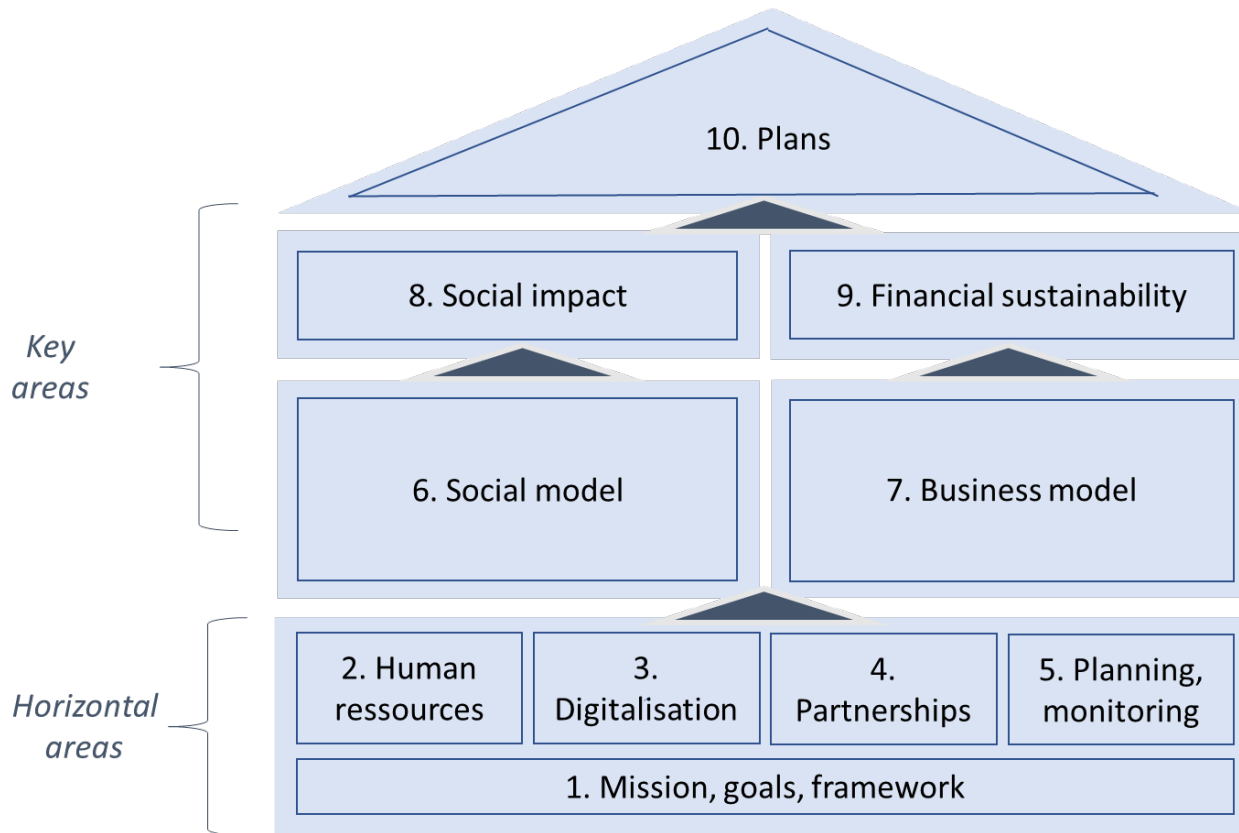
10. Plans

Key areas

8. Social impact

9. Financial sustainability

6. Social model

7. Business model

Horizontal areas

2. Human ressources

3. Digitalisation

4. Partnerships

5. Planning, monitoring

1. Mission, goals, framework